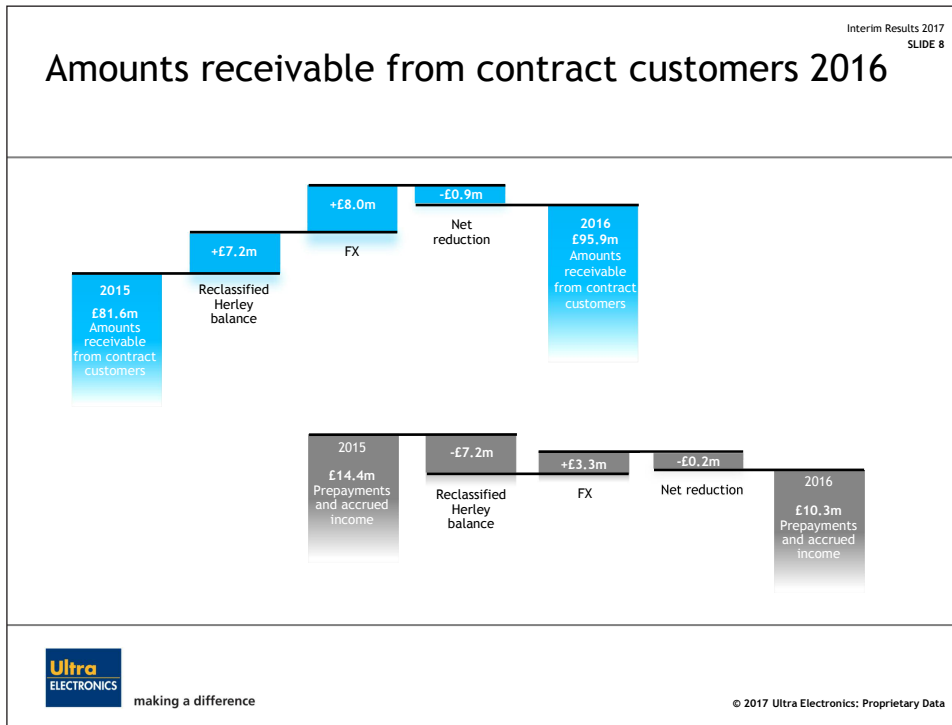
Interim Results 2017
SLIDE 8

Amounts receivable from contract customers 2016

2015
£81.6m
Amounts receivable from contract customers

+£7.2m
Reclassified Herley balance

+£8.0m
FX

-£0.9m
Net reduction

2016
£95.9m
Amounts receivable from contract customers

2015
£14.4m
Prepayments and accrued income

-£7.2m
Reclassified Herley balance

+£3.3m
FX

-£0.2m
Net reduction

2016
£10.3m
Prepayments and accrued income

Ultra ELECTRONICS
making a difference

© 2017 Ultra Electronics: Proprietary Data